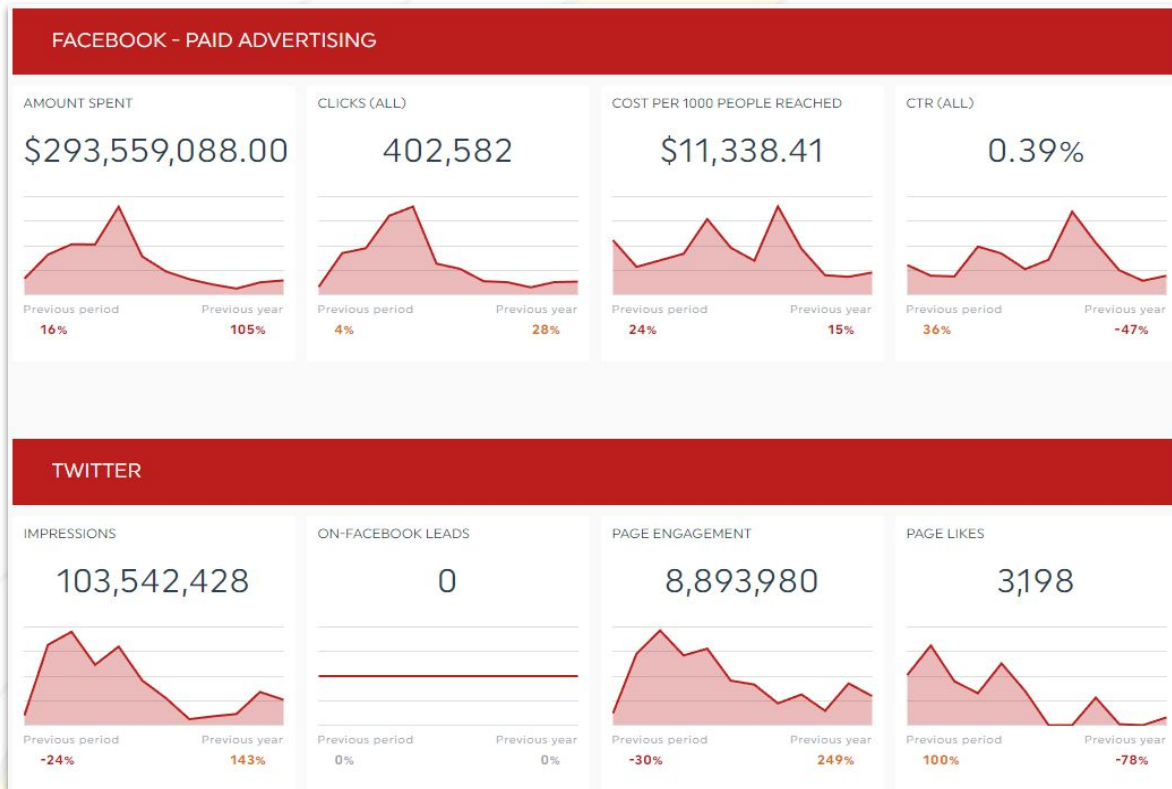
FACEBOOK - PAID ADVERTISING

AMOUNT SPENT
$293,559,088.00
Previous period 16%
Previous year 105%

CLICKS (ALL)
402,582
Previous period 4%
Previous year 28%

COST PER 1000 PEOPLE REACHED
$11,338.41
Previous period 24%
Previous year 15%

CTR (ALL)
0.39%
Previous period 36%
Previous year -47%

TWITTER

IMPRESSIONS
103,542,428
Previous period -24%
Previous year 143%

ON-FACEBOOK LEADS
0
Previous period 0%
Previous year 0%

PAGE ENGAGEMENT
8,893,980
Previous period -30%
Previous year 249%

PAGE LIKES
3,198
Previous period 100%
Previous year -78%